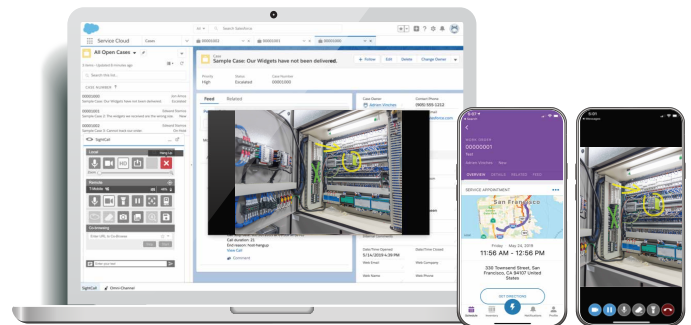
Service Cloud
Cases
All Open Cases
Search this list...
CASE NUMBER
00001000
Sample Case: Our Widgets have not been delivered.
Escalated
00001001
Sample Case 2: The widgets we received are the wrong size.
New
00001002
Sample Case 3: Cannot track our order.
On Hold
SightCall
Local
Remote
Co-browsing
Case
Sample Case: Our Widgets have not been delivered.
+ Follow
Edit
Delete
Change Owner
Priority
High
Status
Escalated
Case Number
00001000
Feed
Related
Case Owner
Contact Phone
Call duration: 23
End reason: hard hangup
View Call
Comment
Date/Time Opened
5/14/2019 4:26 PM
Date/Time Closed
Web Email
Web Company
Web Name
Web Phone
SightCall
Omni-Channel
WORK ORDER
00000001
OVERVIEW
DETAILS
RELATED
FEED
SERVICE APPOINTMENT
San Francisco
Friday May 24, 2019
11:56 AM - 12:56 PM
350 Townsend Street, San Francisco, CA 94107 United States
GET DIRECTIONS